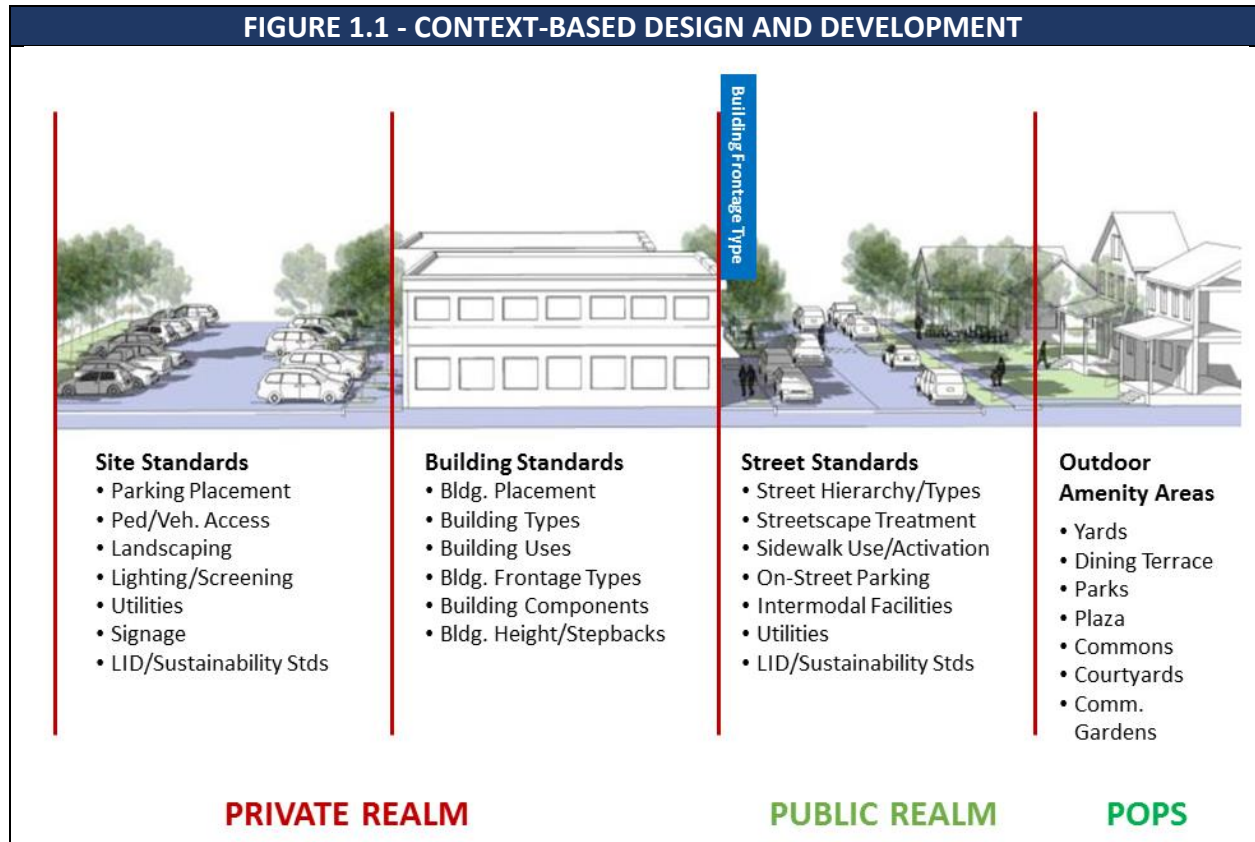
FIGURE 1.1 - CONTEXT-BASED DESIGN AND DEVELOPMENT

Building Frontage Type

Site Standards
• Parking Placement
• Ped/Veh. Access
• Landscaping
• Lighting/Screening
• Utilities
• Signage
• LID/Sustainability Stds

Building Standards
• Bldg. Placement
• Building Types
• Building Uses
• Bldg. Frontage Types
• Building Components
• Bldg. Height/Stepbacks

Street Standards
• Street Hierarchy/Types
• Streetscape Treatment
• Sidewalk Use/Activation
• On-Street Parking
• Intermodal Facilities
• Utilities
• LID/Sustainability Stds

Outdoor Amenity Areas
• Yards
• Dining Terrace
• Parks
• Plaza
• Commons
• Courtyards
• Comm. Gardens

PRIVATE REALM

PUBLIC REALM

POPS